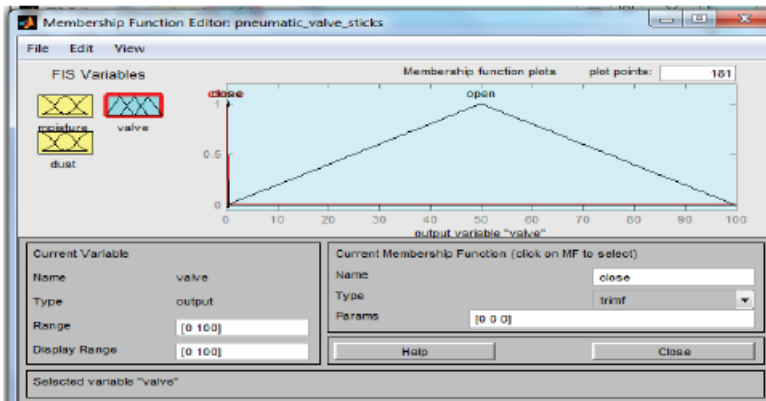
Membership Function Editor: pneumatic_valve_sticks

File Edit View

FIS Variables

moisture
valve
dust

Membership function plots
plot points:
181

close
open

1
0.5
0

0 10 20 30 40 50 60 70 80 90 100

output variable "valve"

Current Variable

Name valve
Type output
Range [0 100]
Display Range [0 100]

Current Membership Function (click on MF to select)

Name close
Type trimf
Params [0 0 0]

Help
Close

Selected variable "valve"